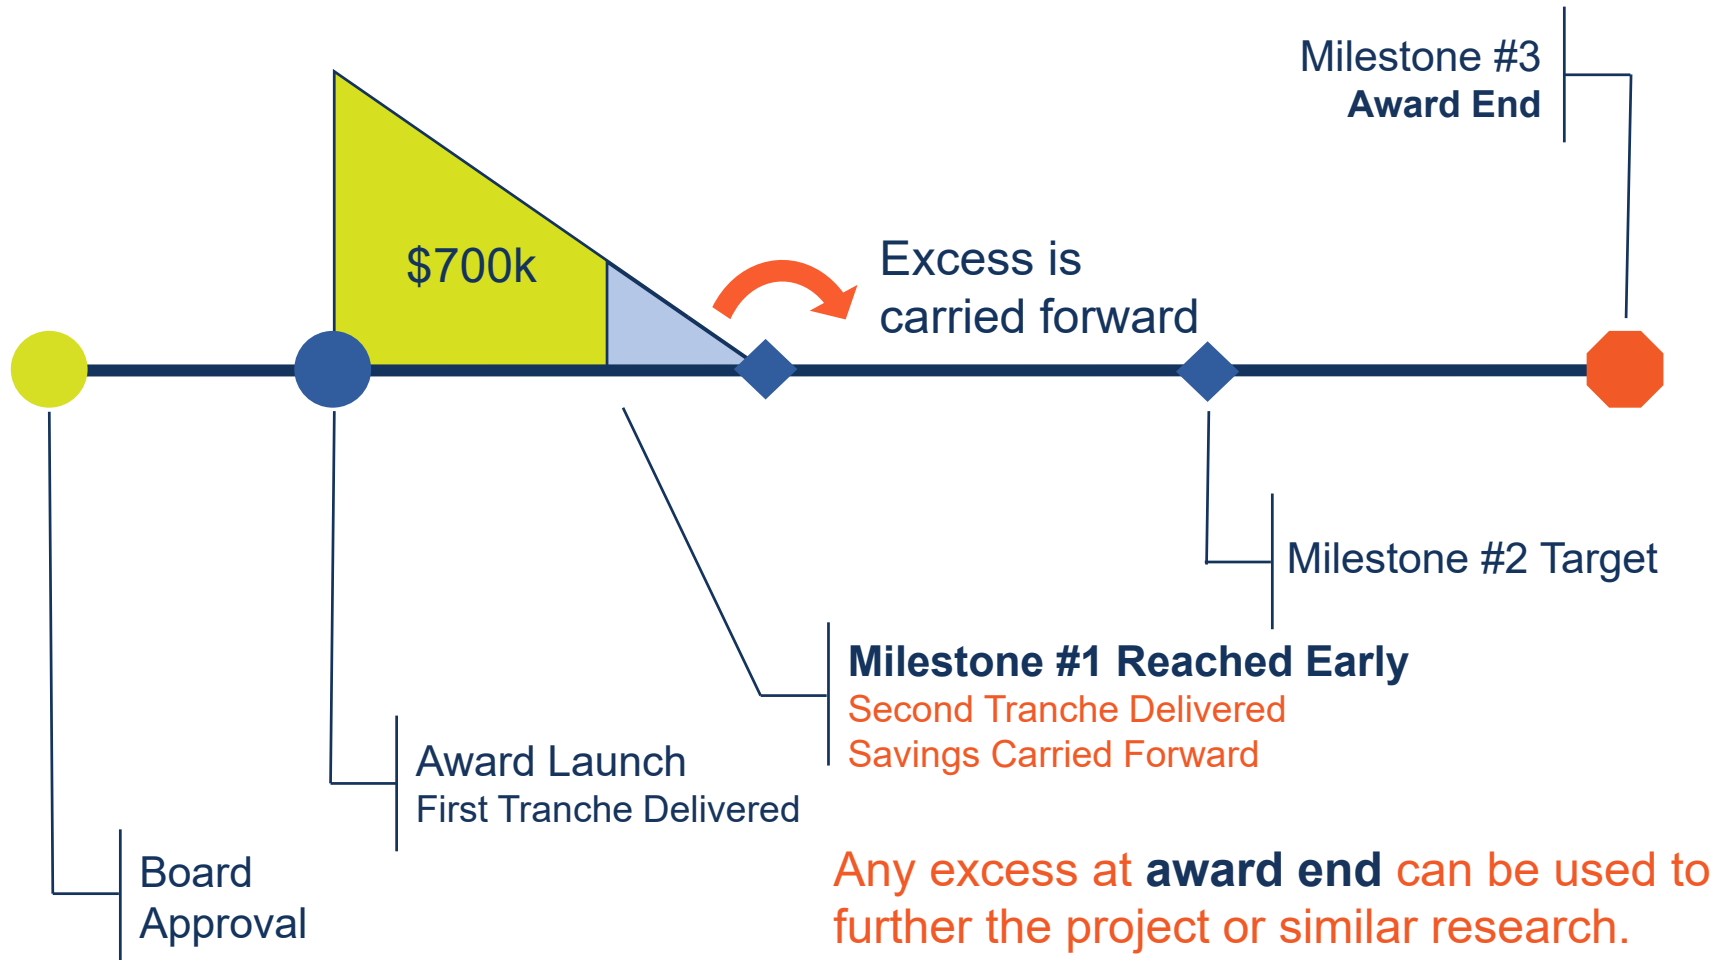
Milestone #3
Award End

$700k

Excess is carried forward

Milestone #2 Target

Milestone #1 Reached Early
Second Tranche Delivered
Savings Carried Forward

Award Launch
First Tranche Delivered

Board Approval

Any excess at award end can be used to further the project or similar research.